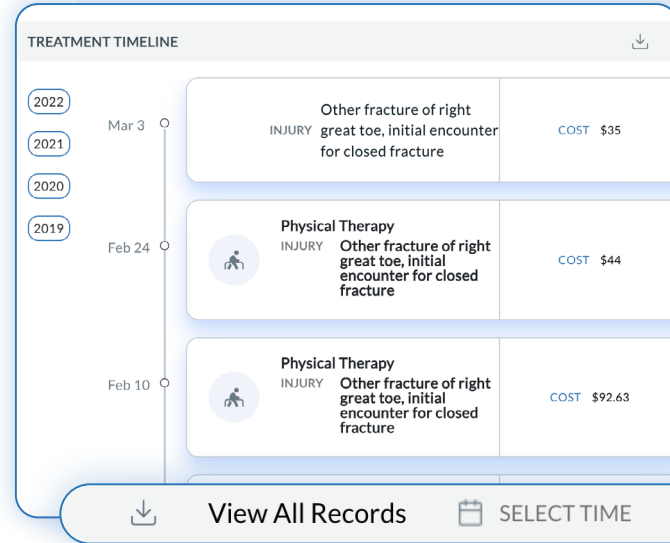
TREATMENT TIMELINE

2022

2021

2020

2019

Mar 3

INJURY Other fracture of right great toe, initial encounter for closed fracture

COST $35

Feb 24

Physical Therapy

INJURY Other fracture of right great toe, initial encounter for closed fracture

COST $44

Feb 10

Physical Therapy

INJURY Other fracture of right great toe, initial encounter for closed fracture

COST $92.63

View All Records

SELECT TIME